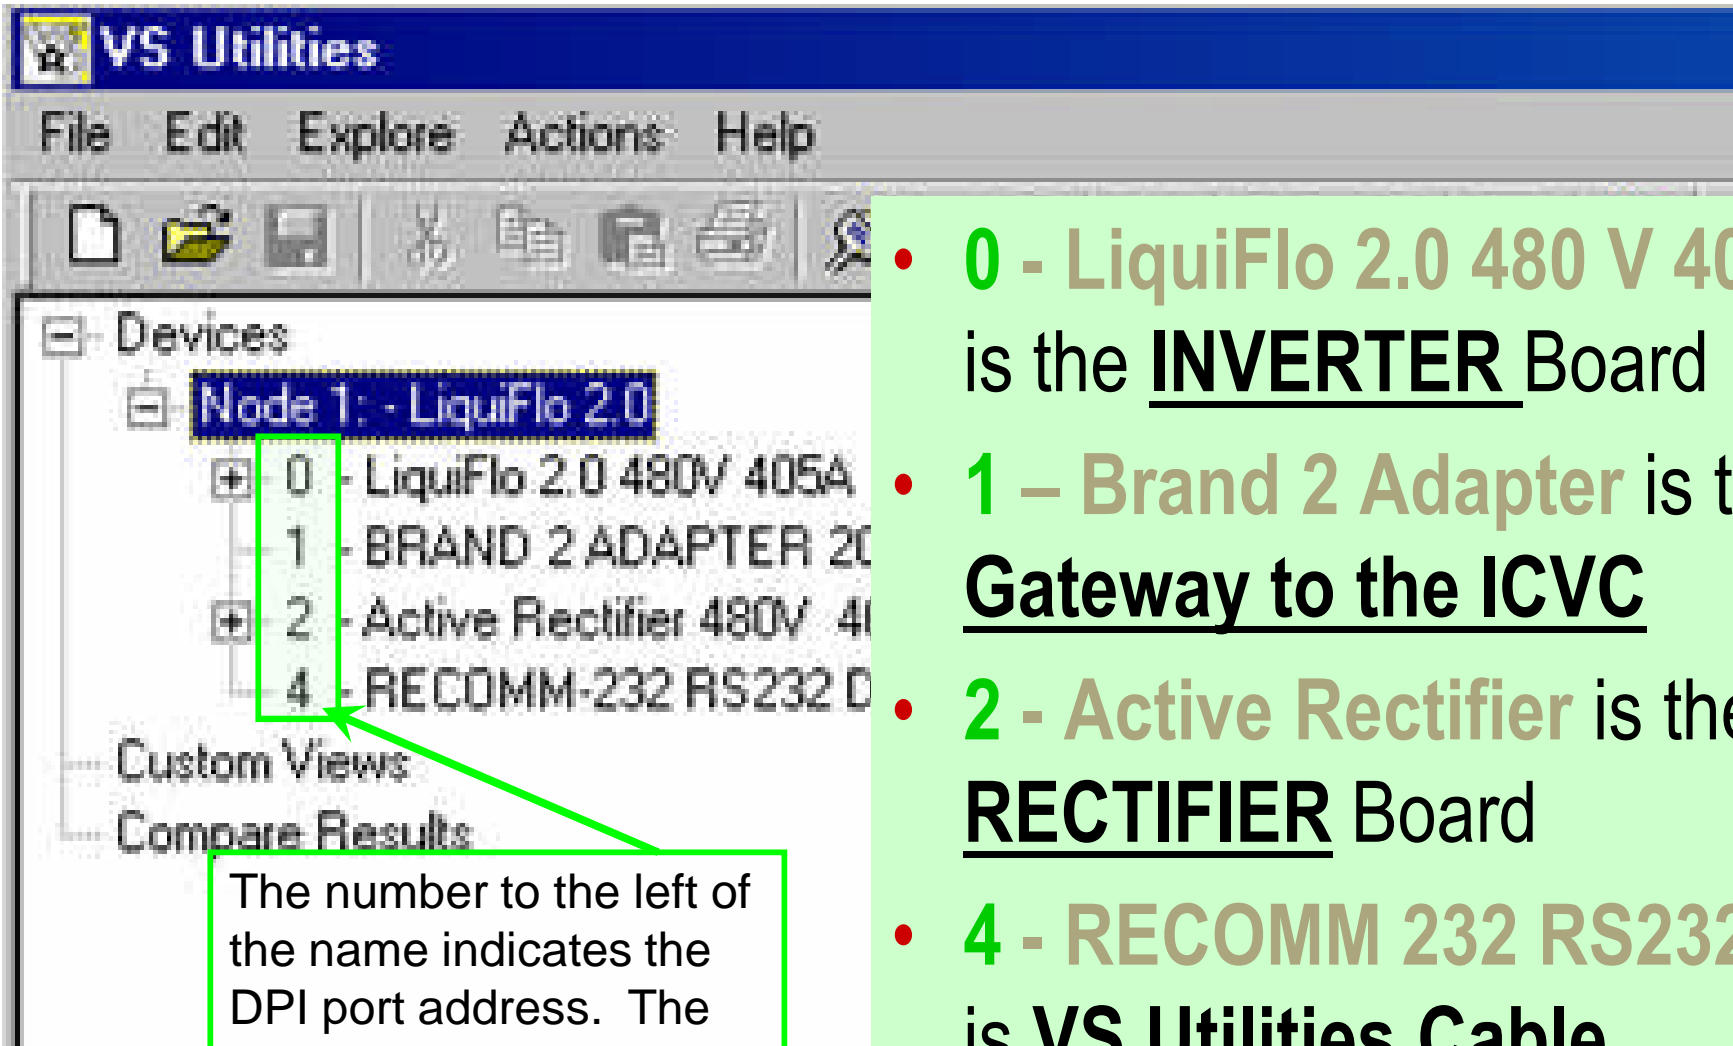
VS Utilities

File Edit Explore Actions Help

Devices
Node 1: - LiquiFlo 2.0
0 - LiquiFlo 2.0 480V 405A
1 - BRAND 2 ADAPTER 2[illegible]
2 - Active Rectifier 480V 4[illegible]
4 - RECOMM-232 RS232 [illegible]
Custom Views
Compare Results

The number to the left of the name indicates the DPI port address. The

• 0 - LiquiFlo 2.0 480 V 4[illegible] is the INVERTER Board

• 1 – Brand 2 Adapter is t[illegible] Gateway to the ICVC

• 2 - Active Rectifier is the RECTIFIER Board

• 4 - RECOMM 232 RS23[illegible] is VS Utilities Cable